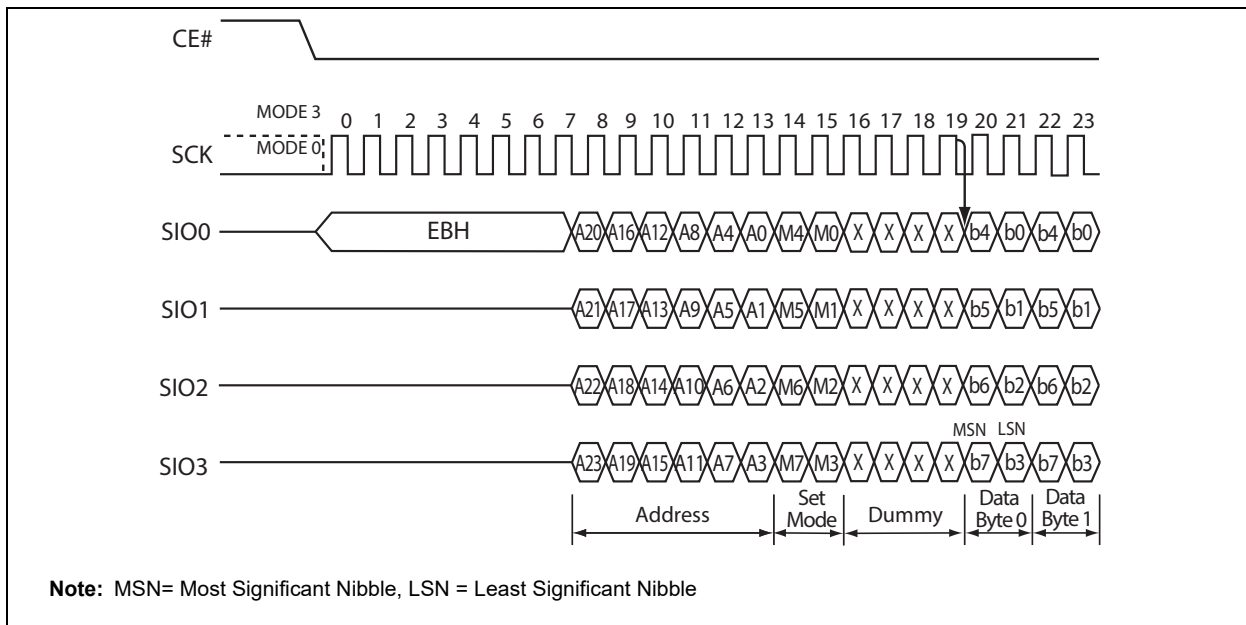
CE#

MODE 3
MODE 0
0 1 2 3 4 5 6 7 8 9 10 11 12 13 14 15 16 17 18 19 20 21 22 23
SCK

SIO0 EBH A20 A16 A12 A8 A4 A0 M4 M0 X X X X b4 b0 b4 b0

SIO1 A21 A17 A13 A9 A5 A1 M5 M1 X X X X b5 b1 b5 b1

SIO2 A22 A18 A14 A10 A6 A2 M6 M2 X X X X b6 b2 b6 b2

MSN LSN
SIO3 A23 A19 A15 A11 A7 A3 M7 M3 X X X X b7 b3 b7 b3

Address
Set Mode
Dummy
Data Byte 0
Data Byte 1

**Note:** MSN= Most Significant Nibble, LSN = Least Significant Nibble